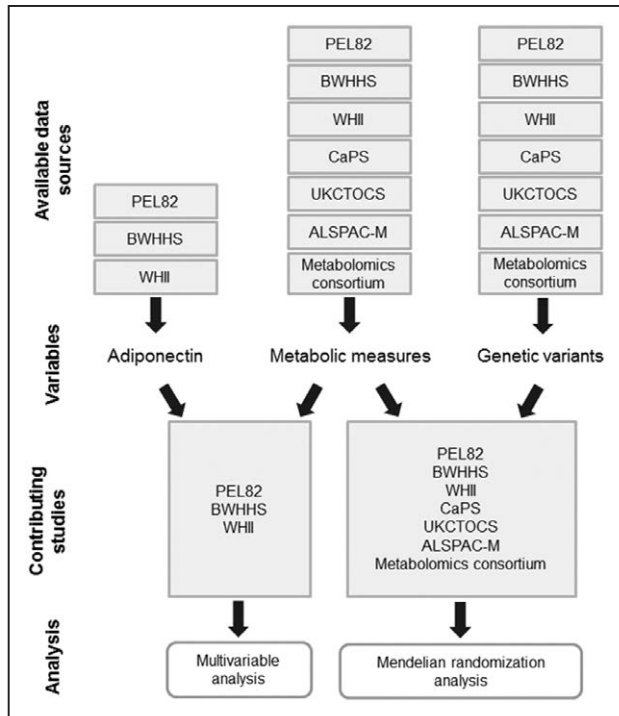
Available data sources

PEL82
BWHHS
WHII

PEL82
BWHHS
WHII
CaPS
UKCTOCS
ALSPAC-M
Metabolomics consortium

PEL82
BWHHS
WHII
CaPS
UKCTOCS
ALSPAC-M
Metabolomics consortium

Variables

Adiponectin

Metabolic measures

Genetic variants

Contributing studies

PEL82
BWHHS
WHII

PEL82
BWHHS
WHII
CaPS
UKCTOCS
ALSPAC-M
Metabolomics consortium

Analysis

Multivariable analysis

Mendelian randomization analysis